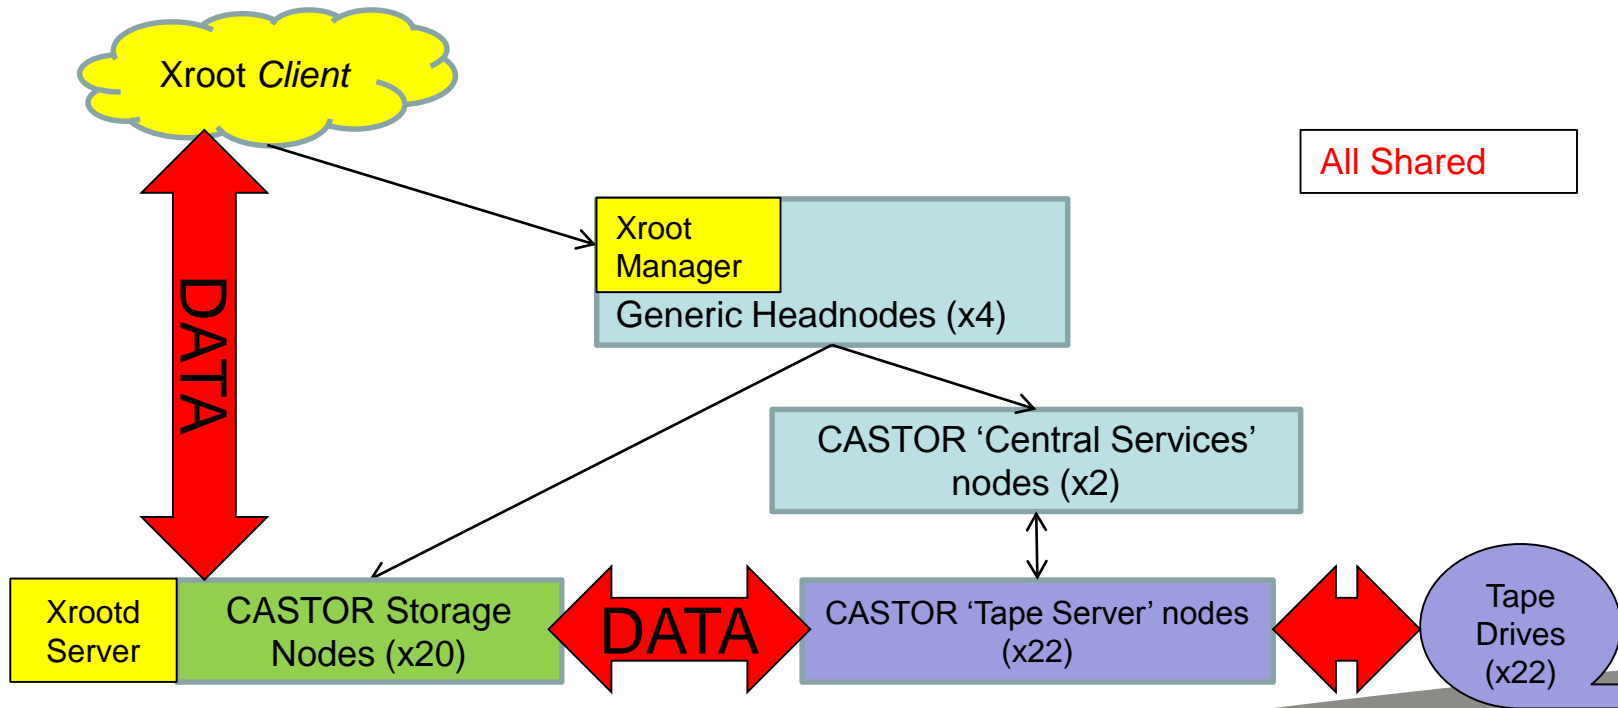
Xroot Client

All Shared

DATA

Xroot Manager

Generic Headnodes (x4)

CASTOR 'Central Services' nodes (x2)

Xrootd Server

CASTOR Storage Nodes (x20)

DATA

CASTOR 'Tape Server' nodes (x22)

Tape Drives (x22)